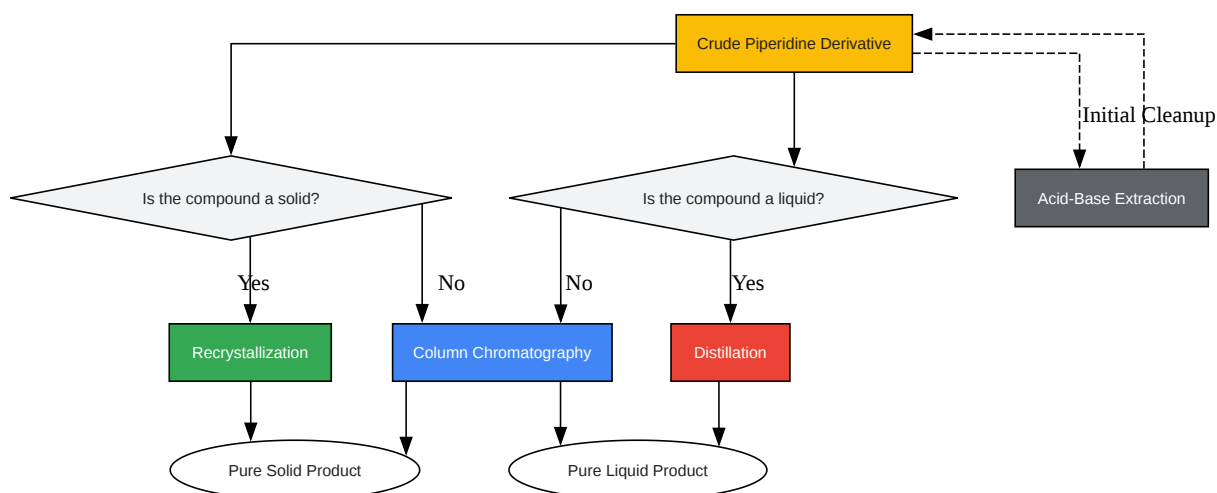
Crude Piperidine Derivative

Initial Cleanup

Acid-Base Extraction

Is the compound a solid?

Is the compound a liquid?

Yes

No

No

Yes

Recrystallization

Column Chromatography

Distillation

Pure Solid Product

Pure Liquid Product